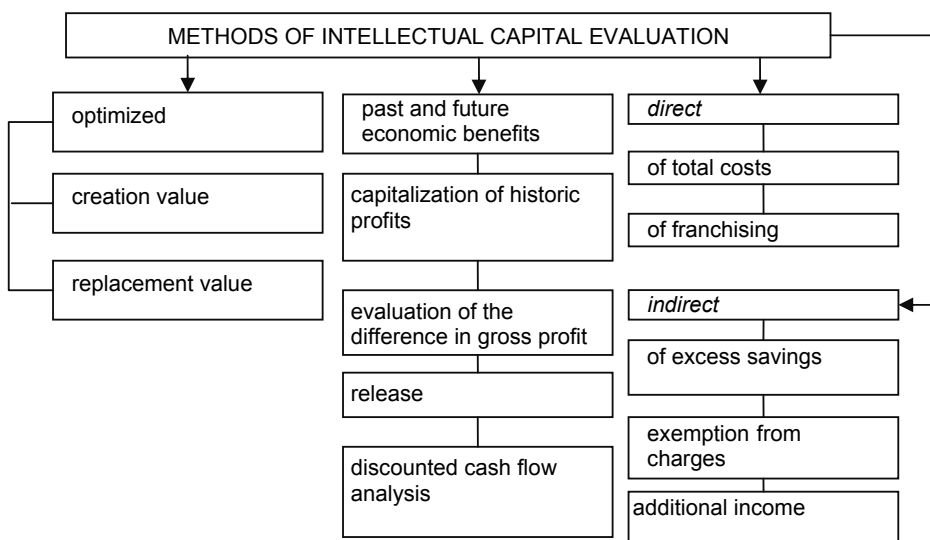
METHODS OF INTELLECTUAL CAPITAL EVALUATION

optimized

creation value

replacement value

past and future economic benefits

capitalization of historic profits

evaluation of the difference in gross profit

release

discounted cash flow analysis

*direct*

of total costs

of franchising

*indirect*

of excess savings

exemption from charges

additional income